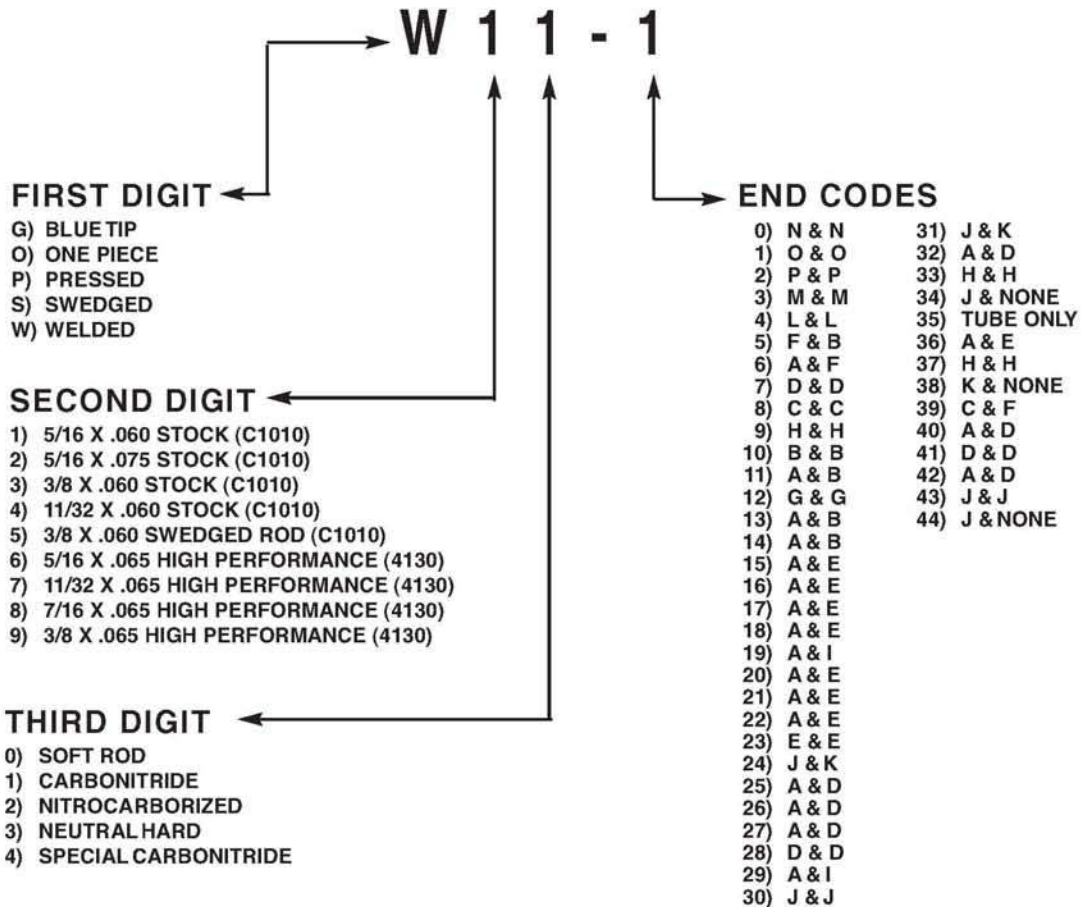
W 1 1 - 1

FIRST DIGIT
G) BLUE TIP
O) ONE PIECE
P) PRESSED
S) SWEDGED
W) WELDED

SECOND DIGIT
1) 5/16 X .060 STOCK (C1010)
2) 5/16 X .075 STOCK (C1010)
3) 3/8 X .060 STOCK (C1010)
4) 11/32 X .060 STOCK (C1010)
5) 3/8 X .060 SWEDGED ROD (C1010)
6) 5/16 X .065 HIGH PERFORMANCE (4130)
7) 11/32 X .065 HIGH PERFORMANCE (4130)
8) 7/16 X .065 HIGH PERFORMANCE (4130)
9) 3/8 X .065 HIGH PERFORMANCE (4130)

THIRD DIGIT
0) SOFT ROD
1) CARBONITRIDE
2) NITROCARBORIZED
3) NEUTRAL HARD
4) SPECIAL CARBONITRIDE

END CODES
0) N & N
1) O & O
2) P & P
3) M & M
4) L & L
5) F & B
6) A & F
7) D & D
8) C & C
9) H & H
10) B & B
11) A & B
12) G & G
13) A & B
14) A & B
15) A & E
16) A & E
17) A & E
18) A & E
19) A & I
20) A & E
21) A & E
22) A & E
23) E & E
24) J & K
25) A & D
26) A & D
27) A & D
28) D & D
29) A & I
30) J & J

31) J & K
32) A & D
33) H & H
34) J & NONE
35) TUBE ONLY
36) A & E
37) H & H
38) K & NONE
39) C & F
40) A & D
41) D & D
42) A & D
43) J & J
44) J & NONE